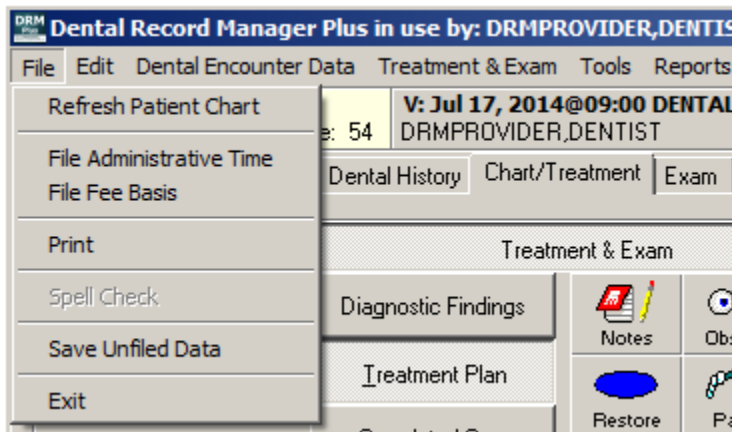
DRM Plus Dental Record Manager Plus in use by: DRMPROVIDER,DENTIS

File Edit Dental Encounter Data Treatment & Exam Tools Reports

Refresh Patient Chart

File Administrative Time
File Fee Basis

Print

Spell Check

Save Unfiled Data

Exit

e: 54

V: Jul 17, 2014@09:00 DENTAL
DRMPROVIDER,DENTIST

Dental History Chart/Treatment Exam

Treatment & Exam

Diagnostic Findings

Notes

Obs

Treatment Plan

Restore

Pa